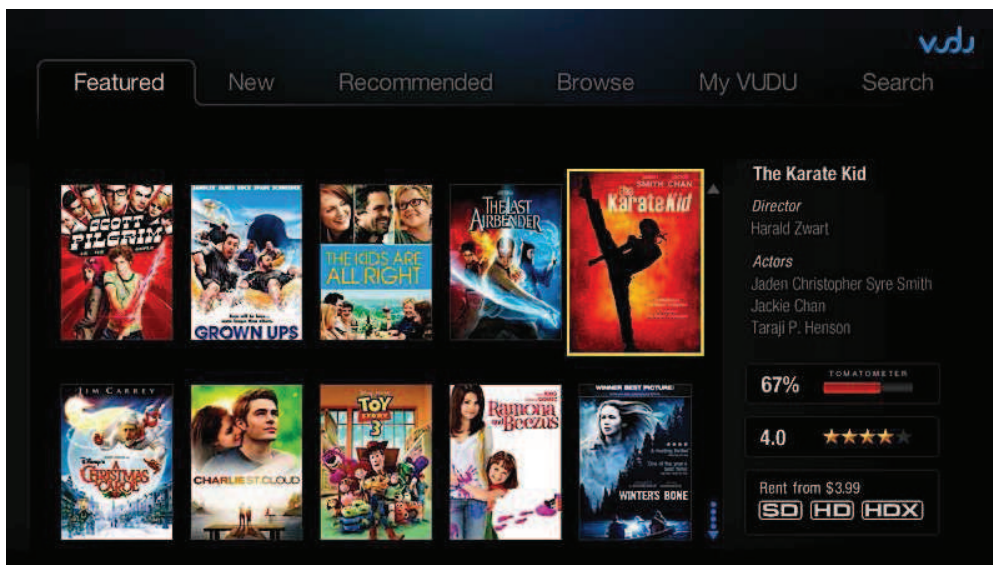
vudu

Featured New Recommended Browse My VUDU Search

SCOTT PILGRIM

GROWN UPS

THE KIDS ARE ALL RIGHT

THE LAST AIRBENDER

SMITH CHAN
The Karate Kid

The Karate Kid

Director
Harald Zwart

Actors
Jaden Christopher Syre Smith
Jackie Chan
Taraji P. Henson

67% TOMATOMETER

4.0 ★★★★

Rent from $3.99
SD HD HDX

JIM CARREY
A Christmas Carol

CHARLIE ST. CLOUD

TOY STORY 3

Ramona and Beezus

WINNER BEST PICTURE
WINTER'S BONE